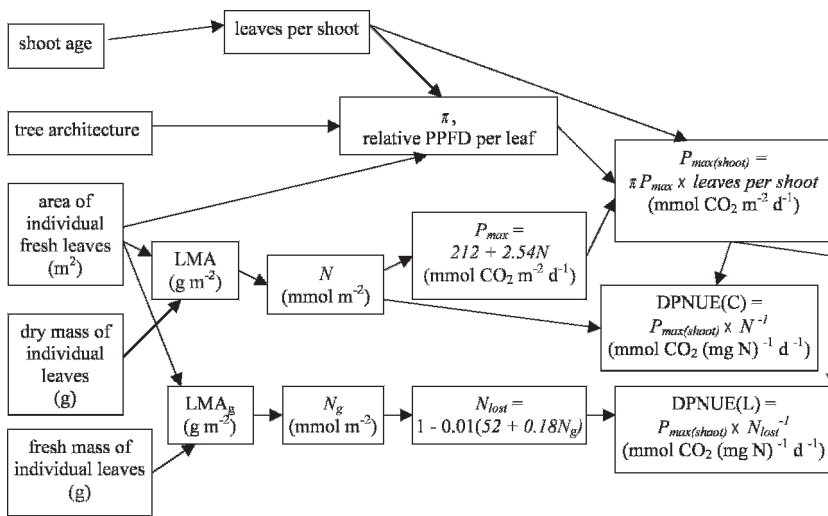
shoot age

leaves per shoot

tree architecture

$\pi$, relative PPFD per leaf

$P_{max(shoot)}$ = $\pi P_{max}$ × leaves per shoot (mmol $CO_2$ m$^{-2}$ d$^{-1}$)

area of individual fresh leaves (m$^2$)

LMA (g m$^{-2}$)

$N$ (mmol m$^{-2}$)

$P_{max}$ = $212 + 2.54N$ (mmol $CO_2$ m$^{-2}$ d$^{-1}$)

dry mass of individual leaves (g)

DPNUE(C) = $P_{max(shoot)}$ × $N^{-1}$ (mmol $CO_2$ (mg N)$^{-1}$ d$^{-1}$)

LMA$_g$ (g m$^{-2}$)

$N_g$ (mmol m$^{-2}$)

$N_{lost}$ = $1 - 0.01(52 + 0.18N_g)$

DPNUE(L) = $P_{max(shoot)}$ × $N_{lost}^{-1}$ (mmol $CO_2$ (mg N)$^{-1}$ d$^{-1}$)

fresh mass of individual leaves (g)